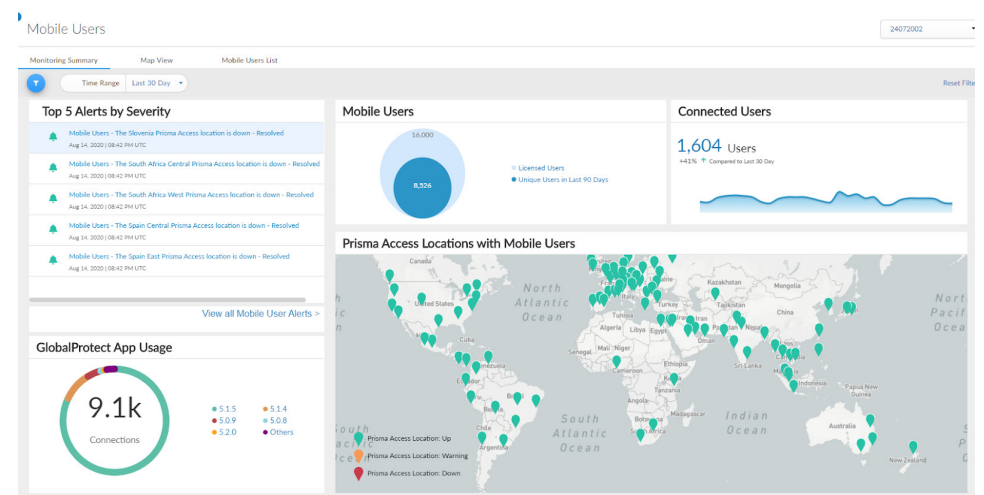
Mobile Users

24072002

Monitoring Summary | Map View | Mobile Users List

Time Range | Last 30 Day

Reset Filte

Top 5 Alerts by Severity

Mobile Users - The Slovenia Prisma Access location is down - Resolved
Aug 14, 2020 | 08:42 PM UTC

Mobile Users - The South Africa Central Prisma Access location is down - Resolved
Aug 14, 2020 | 08:42 PM UTC

Mobile Users - The South Africa West Prisma Access location is down - Resolved
Aug 14, 2020 | 08:42 PM UTC

Mobile Users - The Spain Central Prisma Access location is down - Resolved
Aug 14, 2020 | 08:42 PM UTC

Mobile Users - The Spain East Prisma Access location is down - Resolved
Aug 14, 2020 | 08:42 PM UTC

View all Mobile User Alerts >

Mobile Users

16,000

8,526

Licensed Users
Unique Users in Last 90 Days

Connected Users

1,604 Users

+41% Compared to Last 30 Day

Prisma Access Locations with Mobile Users

Canada
United States
North Atlantic Ocean
Mexico
Venezuela
Colombia
Peru
Brazil
Bolivia
Argentina
South Atlantic Ocean
Kazakhstan
Turkey
Iran
Libya
Egypt
Saudi Arabia
Oman
Ethiopia
Tajikistan
Pakistan
China
India
Sri Lanka
Myanmar
Thailand
Indonesia
Papua New Guinea
Indian Ocean
Australia
New Zealand
Cameroon
Angola
Madagascar
North Pacific Ocea

Prisma Access Location: Up
Prisma Access Location: Warning
Prisma Access Location: Down

GlobalProtect App Usage

9.1k
Connections

5.1.5
5.0.9
5.2.0
5.1.4
5.0.8
Others